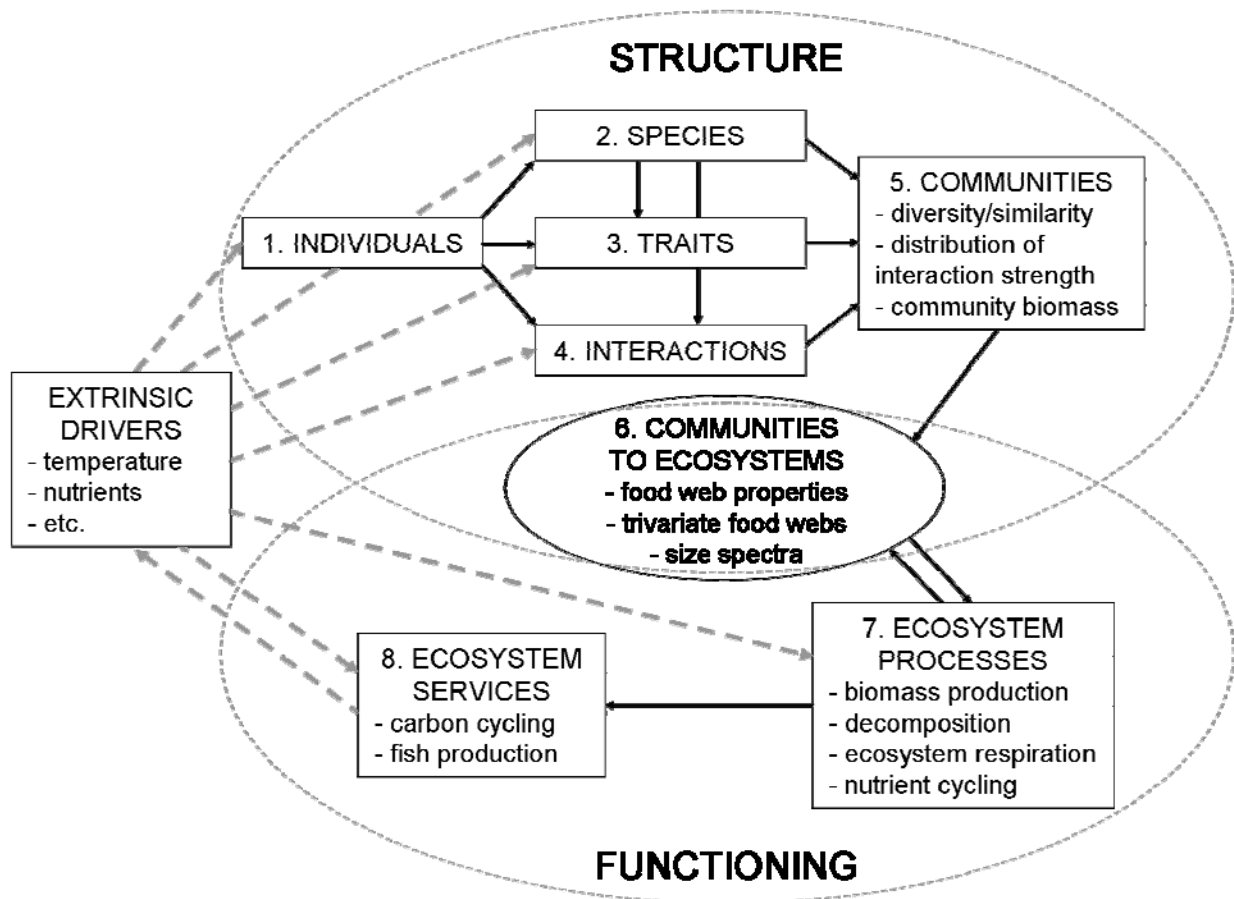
STRUCTURE

2. SPECIES

1. INDIVIDUALS

3. TRAITS

4. INTERACTIONS

5. COMMUNITIES
- diversity/similarity
- distribution of interaction strength
- community biomass

EXTRINSIC DRIVERS
- temperature
- nutrients
- etc.

6. COMMUNITIES TO ECOSYSTEMS
- food web properties
- trivariate food webs
- size spectra

8. ECOSYSTEM SERVICES
- carbon cycling
- fish production

7. ECOSYSTEM PROCESSES
- biomass production
- decomposition
- ecosystem respiration
- nutrient cycling

FUNCTIONING